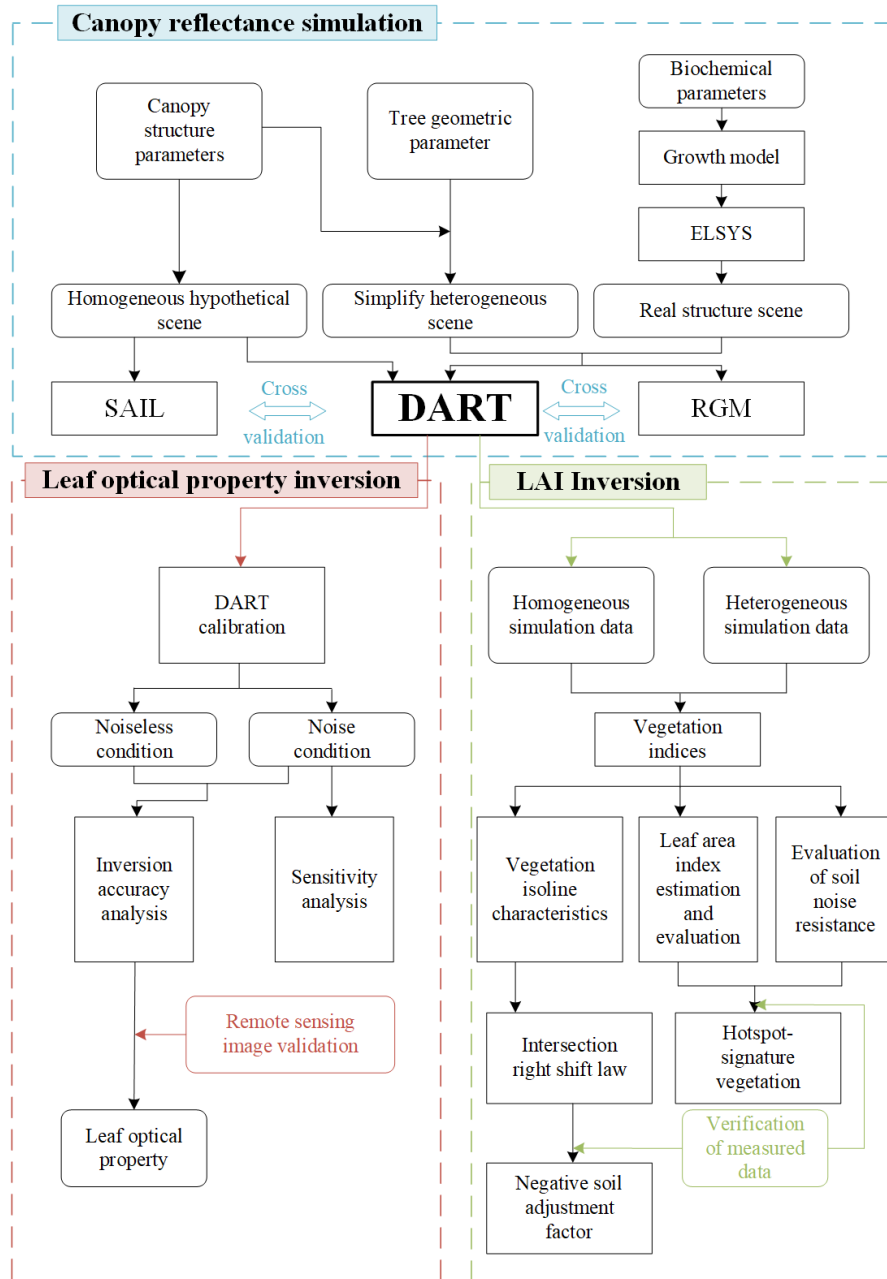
Canopy reflectance simulation

Canopy structure parameters

Tree geometric parameter

Biochemical parameters

Growth model

ELSYS

Homogeneous hypothetical scene

Simplify heterogeneous scene

Real structure scene

SAIL

Cross validation

DART

Cross validation

RGM

Leaf optical property inversion

DART calibration

Noiseless condition

Noise condition

Inversion accuracy analysis

Sensitivity analysis

Remote sensing image validation

Leaf optical property

LAI Inversion

Homogeneous simulation data

Heterogeneous simulation data

Vegetation indices

Vegetation isoline characteristics

Leaf area index estimation and evaluation

Evaluation of soil noise resistance

Intersection right shift law

Hotspot-signature vegetation

Verification of measured data

Negative soil adjustment factor